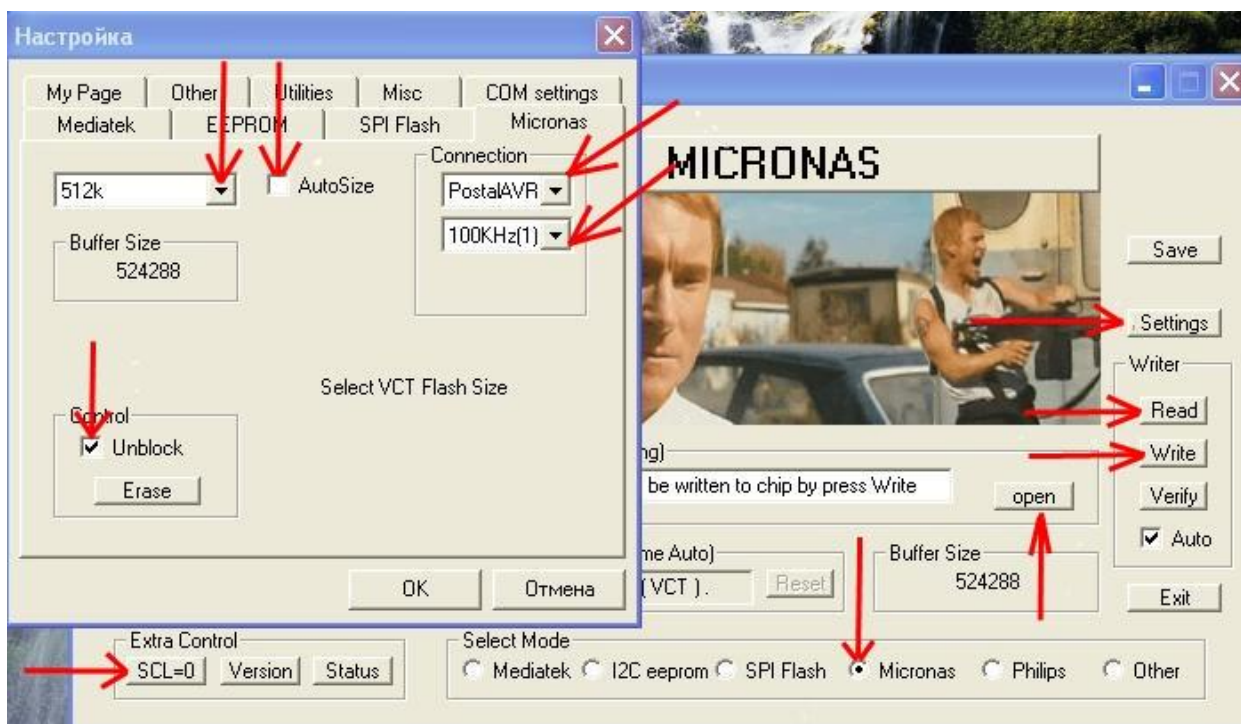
Настройка

My Page | Other | Utilities | Misc | COM settings
Mediatek | EEPROM | SPI Flash | Micronas

512k

AutoSize

Connection
PostalAVR
100KHz(1)

Buffer Size
524288

Select VCT Flash Size

Control
Unblock
Erase

OK
Отмена

MICRONAS

Save
Settings
Writer
Read
Write
Verify
Auto

ng)
be written to chip by press Write
open

me Auto)
(VCT).
Reset

Buffer Size
524288

Exit

Extra Control
SCL=0
Version
Status

Select Mode
Mediatek
I2C eeprom
SPI Flash
Micronas
Philips
Other